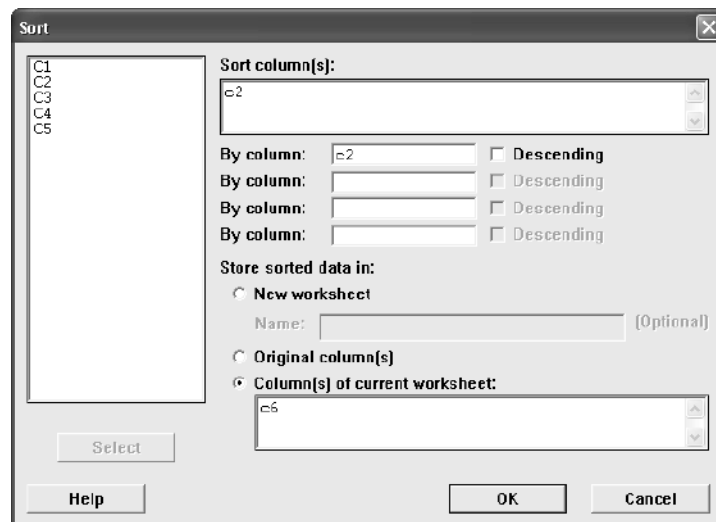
Sort

C1
C2
C3
C4
C5

Sort column(s):
c2

By column: c2 Descending
By column: Descending
By column: Descending
By column: Descending

Store sorted data in:
New worksheet
Name: (Optional)
Original column(s)
Column(s) of current worksheet:
c6

Select

Help OK Cancel